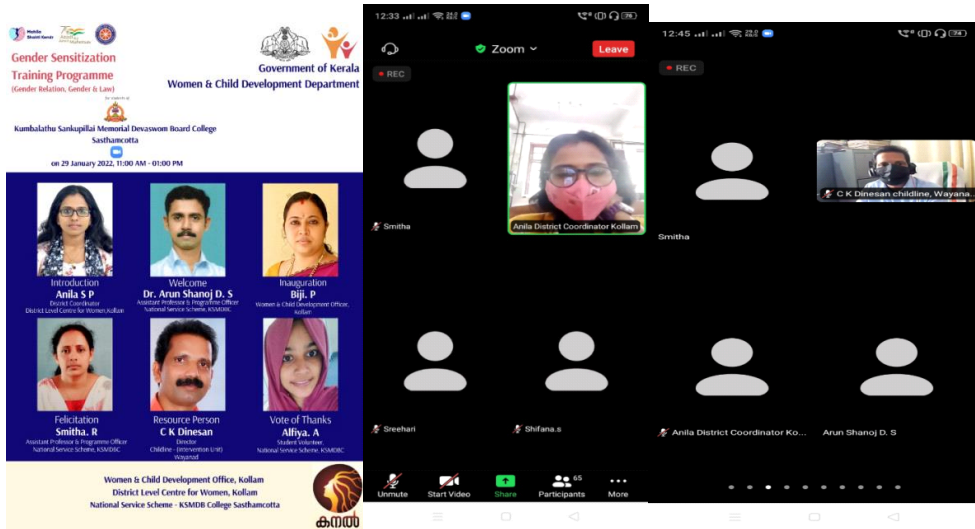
Mahila Shakti Kendra

Gender Sensitization Training Programme
(Gender Relation, Gender & Law)

Government of Kerala
Women & Child Development Department

for students of
Kumbalathu Sankupillai Memorial Devaswom Board College Sasthamcotta

on 29 January 2022, 11:00 AM - 01:00 PM

Introduction
Anila S P
District Coordinator
District Level Centre for Women, Kollam

Welcome
Dr. Arun Shanoj D. S
Assistant Professor & Programme Officer
National Service Scheme, KSMDBC

Inauguration
Biji. P
Women & Child Development Officer, Kollam

Felicitation
Smitha. R
Assistant Professor & Programme Officer
National Service Scheme, KSMDBC

Resource Person
C K Dinesan
Director
Childline - (Intervention Unit)
Wayanad

Vote of Thanks
Alfiya. A
Student Volunteer,
National Service Scheme, KSMDBC

Women & Child Development Office, Kollam
District Level Centre for Women, Kollam
National Service Scheme - KSMDB College Sasthamcotta

കനൽ

12:33
Zoom
Leave
REC
Smitha
Anila District Coordinator Kollam
Sreehari
Shifana.s
Unmute
Start Video
Share
65
Participants
More

12:45
REC
Smitha
C K Dinesan childline, Wayana...
Anila District Coordinator Ko...
Arun Shanoj D. S